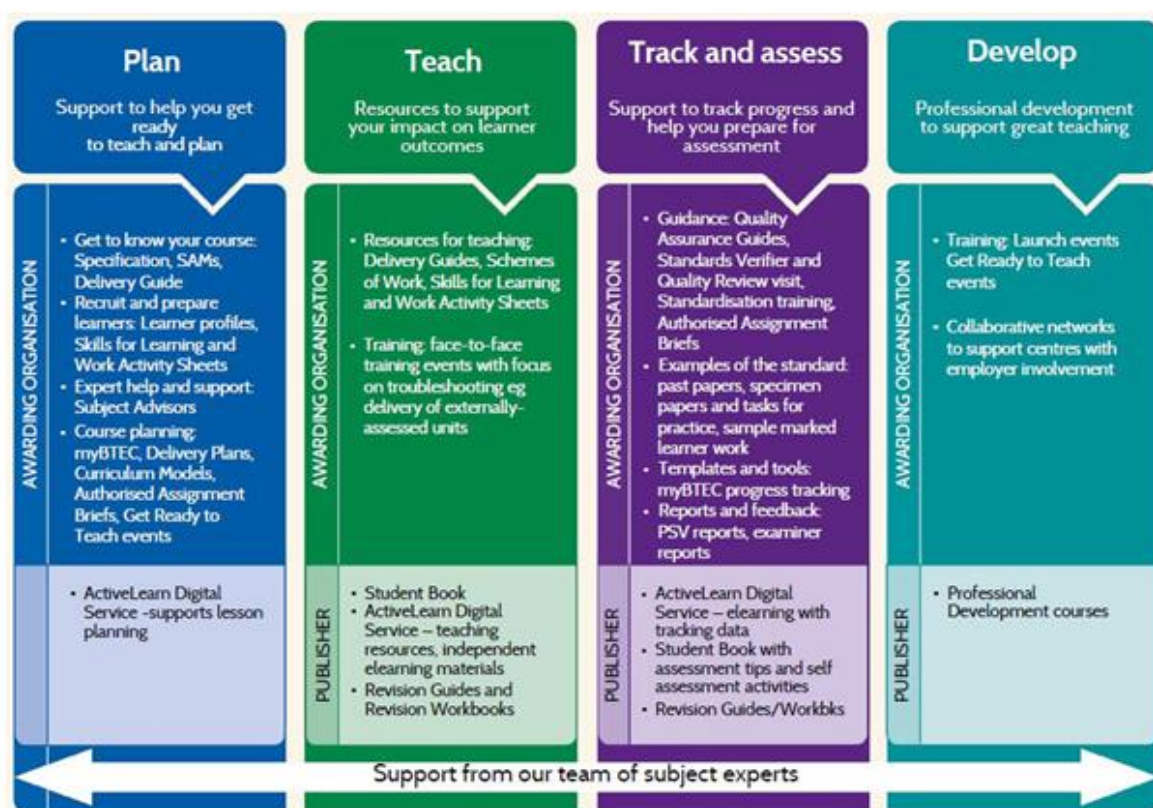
Plan

Support to help you get ready to teach and plan

AWARDING ORGANISATION

- Get to know your course: Specification, SAMs, Delivery Guide
- Recruit and prepare learners: Learner profiles, Skills for Learning and Work Activity Sheets
- Expert help and support: Subject Advisors
- Course planning: myBTEC, Delivery Plans, Curriculum Models, Authorised Assignment Briefs, Get Ready to Teach events

- ActiveLearn Digital Service -supports lesson planning

Teach

Resources to support your impact on learner outcomes

AWARDING ORGANISATION

- Resources for teaching: Delivery Guides, Schemes of Work, Skills for Learning and Work Activity Sheets
- Training: face-to-face training events with focus on troubleshooting eg delivery of externally-assessed units

PUBLISHER

- Student Book
- ActiveLearn Digital Service – teaching resources, independent elearning materials
- Revision Guides and Revision Workbooks

Track and assess

Support to track progress and help you prepare for assessment

AWARDING ORGANISATION

- Guidance: Quality Assurance Guides, Standards Verifier and Quality Review visit, Standardisation training, Authorised Assignment Briefs
- Examples of the standard: past papers, specimen papers and tasks for practice, sample marked learner work
- Templates and tools: myBTEC progress tracking
- Reports and feedback: PSV reports, examiner reports

PUBLISHER

- ActiveLearn Digital Service – elearning with tracking data
- Student Book with assessment tips and self assessment activities
- Revision Guides/Workbks

Develop

Professional development to support great teaching

AWARDING ORGANISATION

- Training: Launch events Get Ready to Teach events
- Collaborative networks to support centres with employer involvement

PUBLISHER

- Professional Development courses

Support from our team of subject experts